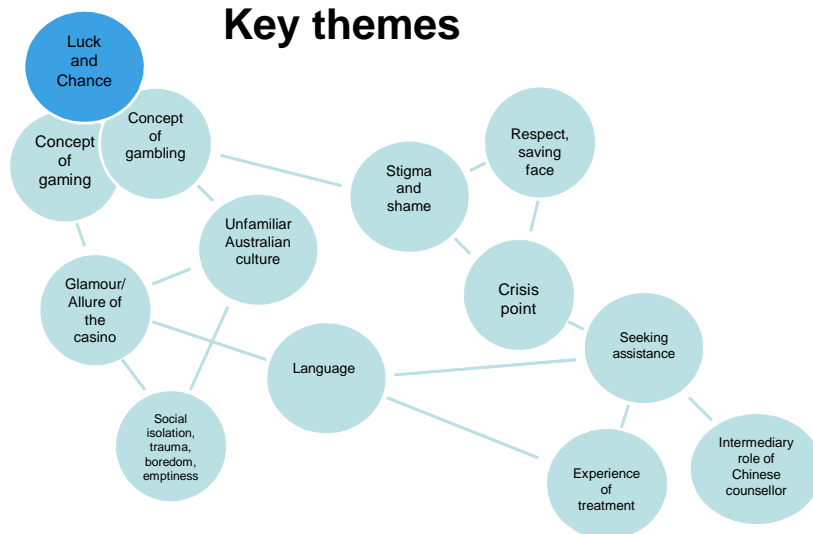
Key themes

Luck and Chance

Concept of gaming

Concept of gambling

Stigma and shame

Respect, saving face

Unfamiliar Australian culture

Glamour/ Allure of the casino

Crisis point

Seeking assistance

Language

Social isolation, trauma, boredom, emptiness

Experience of treatment

Intermediary role of Chinese counsellor